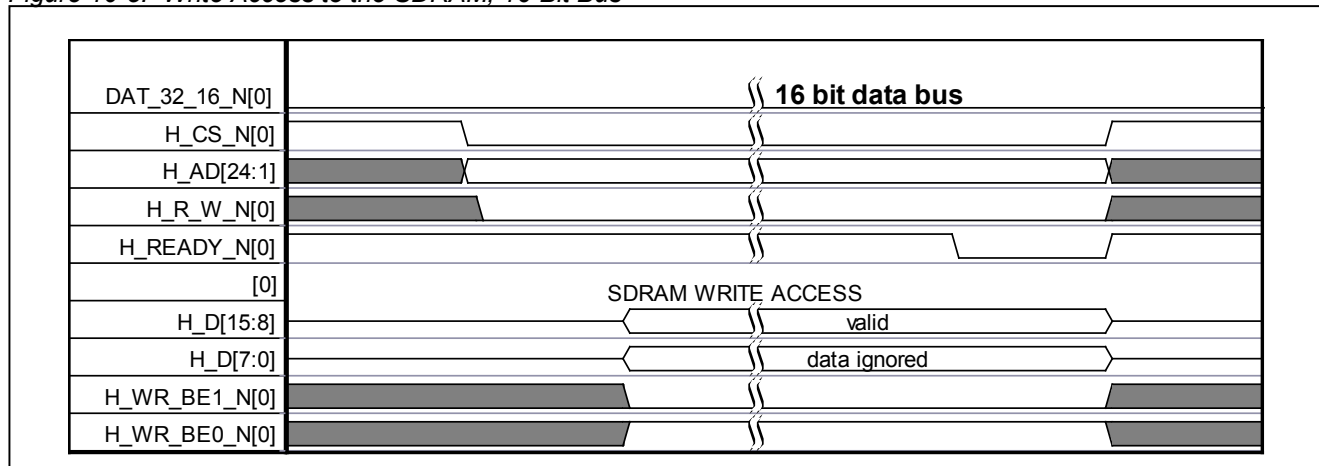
Figure 10-3. Write Access to the SDRAM, 16 Bit Bus

DAT_32_16_N[0]
16 bit data bus
H_CS_N[0]
H_AD[24:1]
H_R_W_N[0]
H_READY_N[0]
[0]
SDRAM WRITE ACCESS
H_D[15:8]
valid
H_D[7:0]
data ignored
H_WR_BE1_N[0]
H_WR_BE0_N[0]